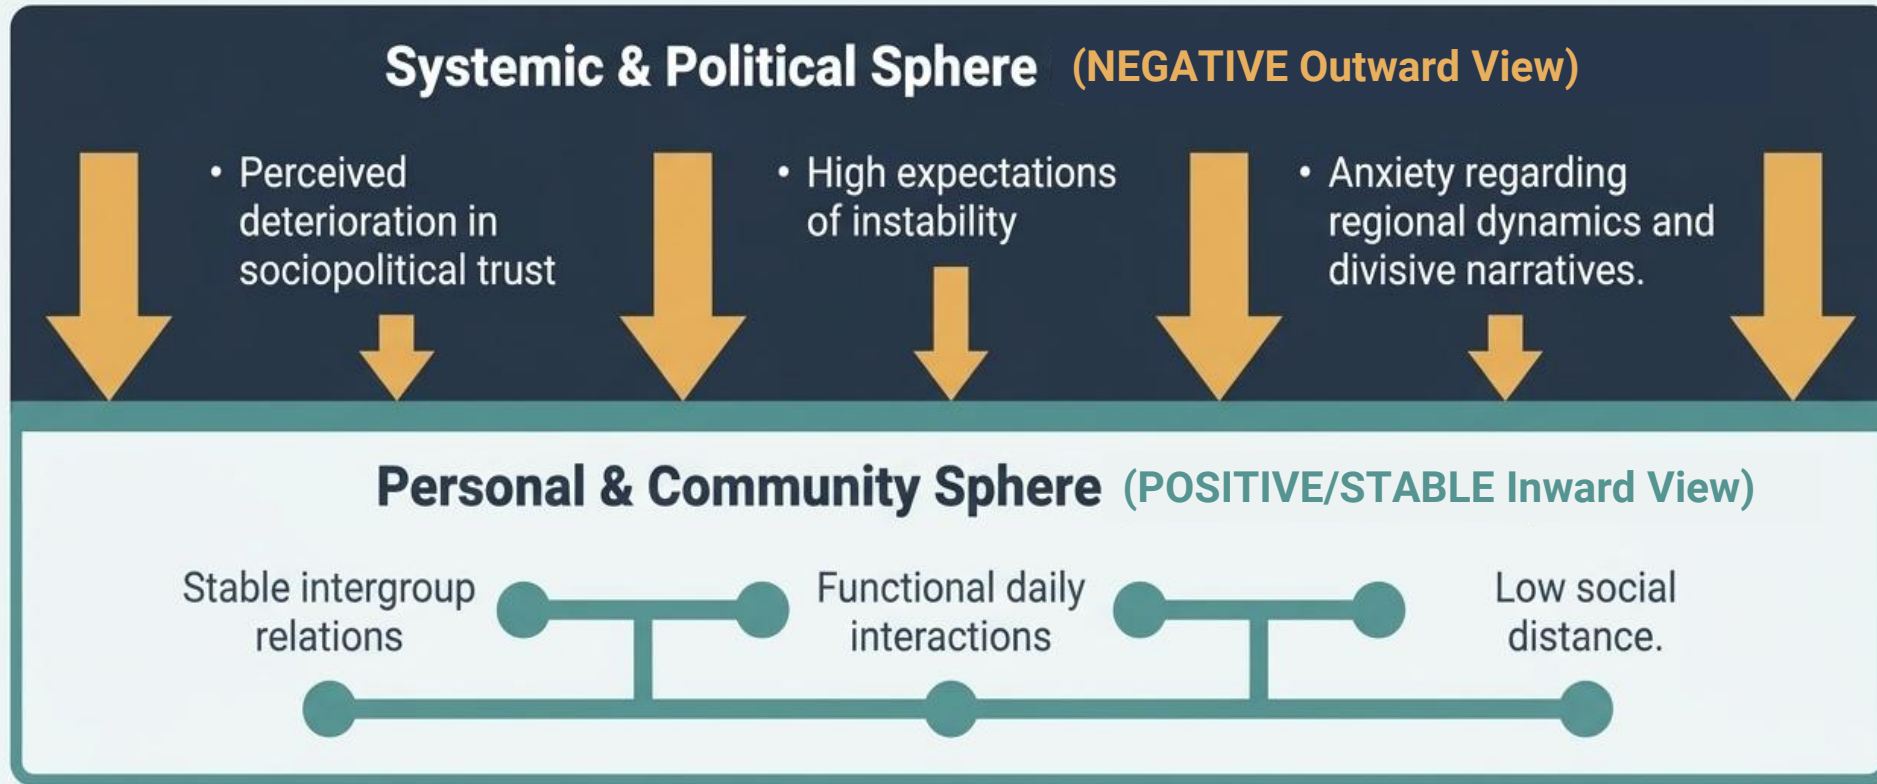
Systemic & Political Sphere (NEGATIVE Outward View)

• Perceived deterioration in sociopolitical trust

• High expectations of instability

• Anxiety regarding regional dynamics and divisive narratives.

Personal & Community Sphere (POSITIVE/STABLE Inward View)

Stable intergroup relations

Functional daily interactions

Low social distance.